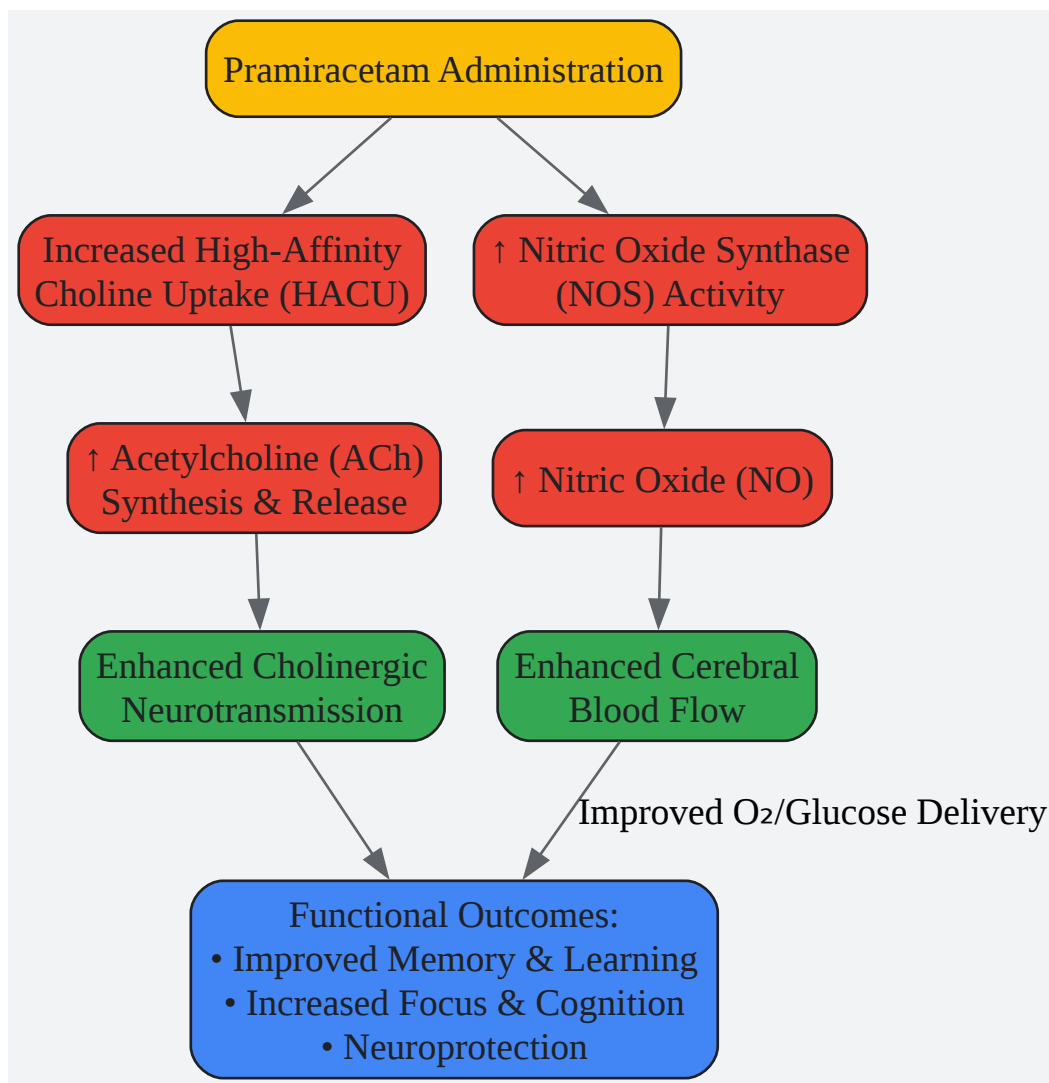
Pramiracetam Administration

Increased High-Affinity Choline Uptake (HACU)

↑ Nitric Oxide Synthase (NOS) Activity

↑ Acetylcholine (ACh) Synthesis & Release

↑ Nitric Oxide (NO)

Enhanced Cholinergic Neurotransmission

Enhanced Cerebral Blood Flow

Improved $O_2$/Glucose Delivery

Functional Outcomes:
• Improved Memory & Learning
• Increased Focus & Cognition
• Neuroprotection